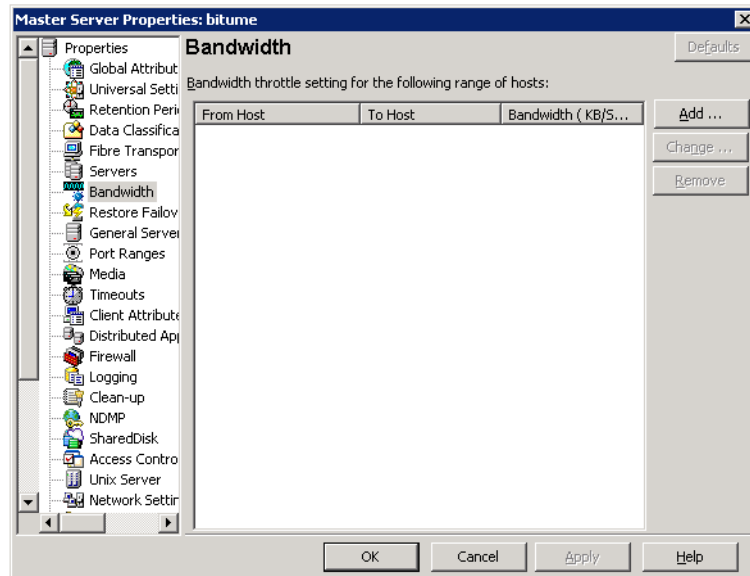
Master Server Properties: bitume

Properties
Global Attribut
Universal Setti
Retention Peri
Data Classifica
Fibre Transpor
Servers
Bandwidth
Restore Failov
General Server
Port Ranges
Media
Timeouts
Client Attribute
Distributed Ap
Firewall
Logging
Clean-up
NDMP
SharedDisk
Access Contro
Unix Server
Network Settir

Bandwidth

Defaults

Bandwidth throttle setting for the following range of hosts:

| From Host | To Host | Bandwidth ( KB/S... |
|---|---|---|

Add ...
Change ...
Remove

OK
Cancel
Apply
Help